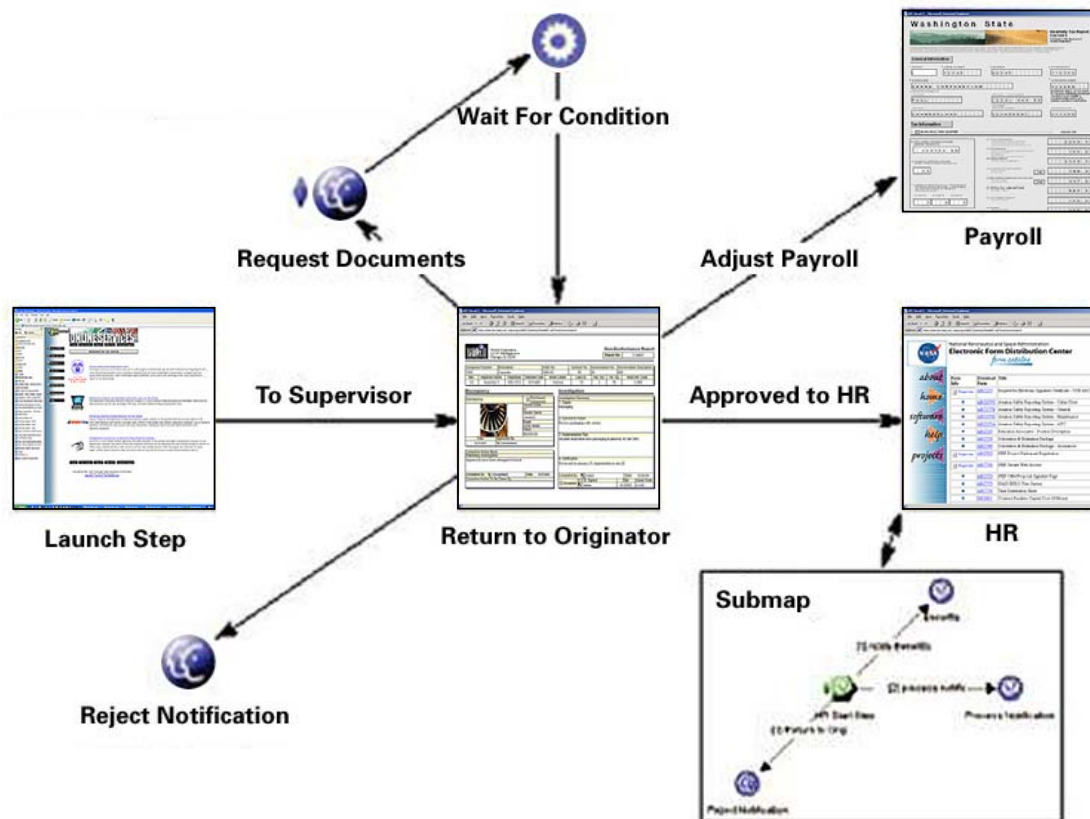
Wait For Condition

Request Documents

Washington State

Payroll

Adjust Payroll

Launch Step

To Supervisor

Return to Originator

Approved to HR

National Aeronautics and Space Administration
Electronic Form Distribution Center

about
home
software
help
projects

HR

Submap

Benefits

[1] notify Benefits

[2] process notific

HR Start Step

Process Notification

[3] Return to Origi

Reject Notification

Reject Notification